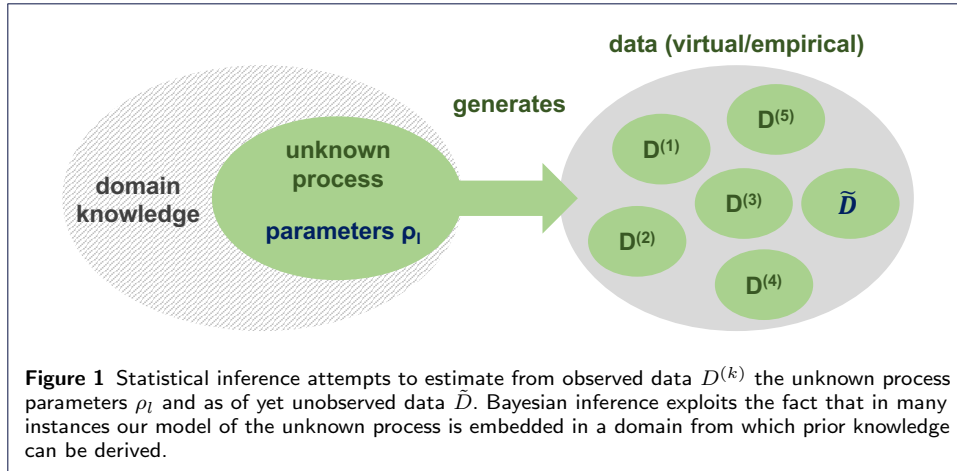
domain knowledge

unknown process

parameters $\rho_l$

generates

data (virtual/empirical)

$D^{(5)}$

$D^{(1)}$

$D^{(3)}$

$\tilde{D}$

$D^{(2)}$

$D^{(4)}$

**Figure 1** Statistical inference attempts to estimate from observed data $D^{(k)}$ the unknown process parameters $\rho_l$ and as of yet unobserved data $\tilde{D}$. Bayesian inference exploits the fact that in many instances our model of the unknown process is embedded in a domain from which prior knowledge can be derived.